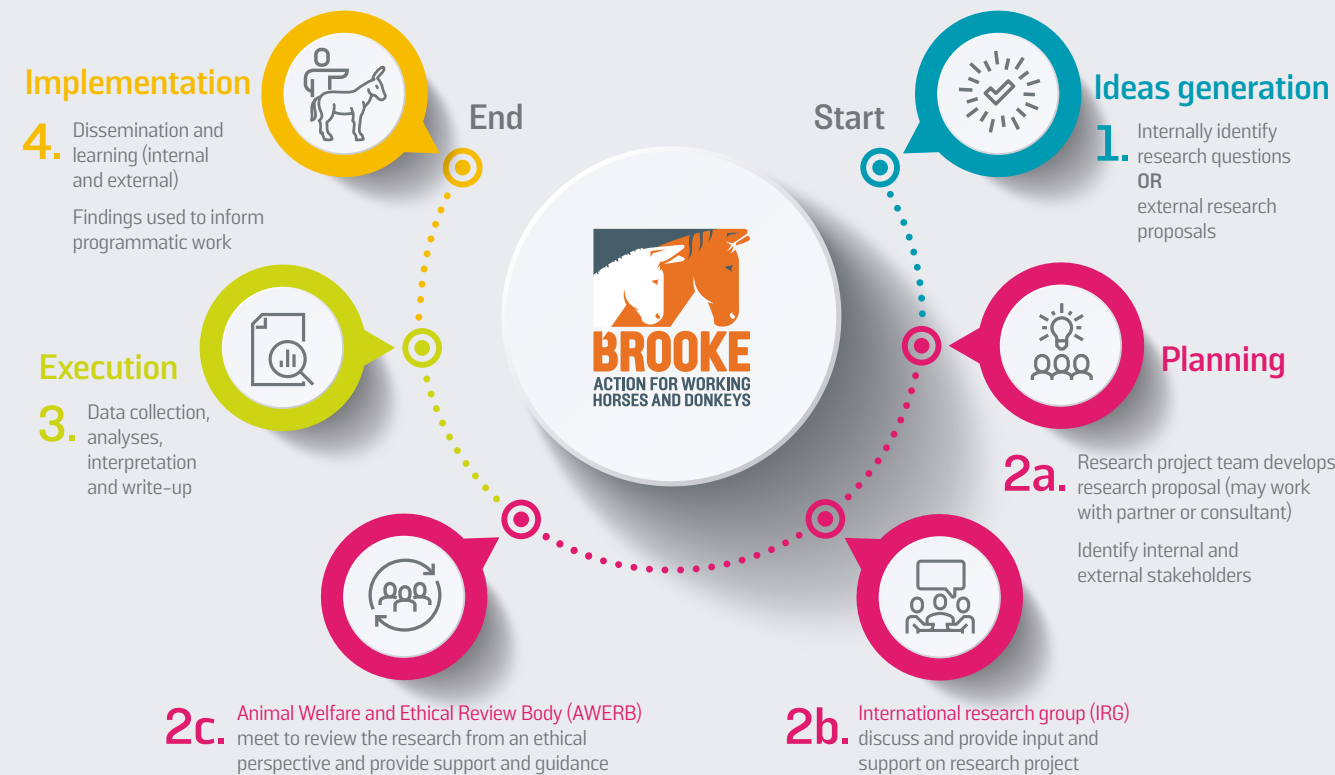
Implementation

4. Dissemination and learning (internal and external)

Findings used to inform programmatic work

End

Start

Ideas generation

1. Internally identify research questions
OR
external research proposals

BROOKE
ACTION FOR WORKING HORSES AND DONKEYS

Execution

3. Data collection, analyses, interpretation and write-up

Planning

2a. Research project team develops research proposal (may work with partner or consultant)

Identify internal and external stakeholders

2c. Animal Welfare and Ethical Review Body (AWERB) meet to review the research from an ethical perspective and provide support and guidance

2b. International research group (IRG) discuss and provide input and support on research project